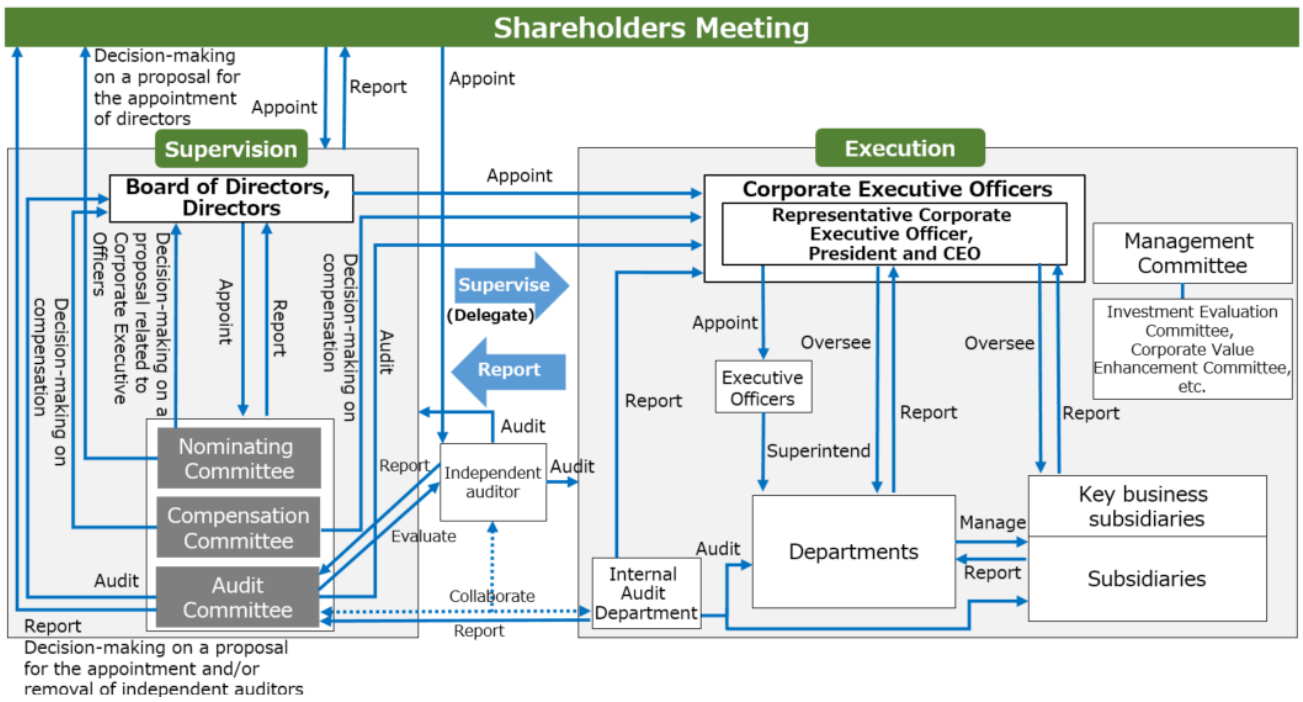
Shareholders Meeting

Decision-making on a proposal for the appointment of directors

Appoint

Report

Appoint

Supervision

Execution

Board of Directors, Directors

Appoint

Corporate Executive Officers

Representative Corporate Executive Officer, President and CEO

Management Committee

Investment Evaluation Committee, Corporate Value Enhancement Committee, etc.

Decision-making on compensation

Decision-making on a proposal related to Corporate Executive Officers

Appoint

Report

Decision-making on compensation

Audit

Supervise

(Delegate)

Report

Appoint

Oversee

Oversee

Executive Officers

Report

Report

Report

Superintend

Audit

Nominating Committee

Compensation Committee

Audit Committee

Report

Independent auditor

Audit

Evaluate

Audit

Collaborate

Report

Internal Audit Department

Audit

Departments

Manage

Report

Key business subsidiaries

Subsidiaries

Report

Decision-making on a proposal for the appointment and/or removal of independent auditors